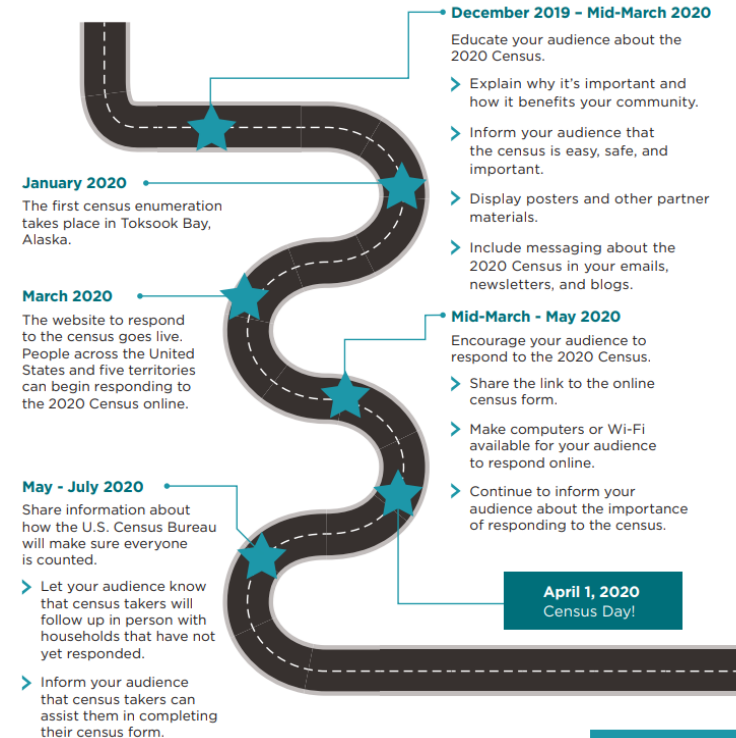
December 2019 – Mid-March 2020

Educate your audience about the 2020 Census.

Explain why it's important and how it benefits your community.

Inform your audience that the census is easy, safe, and important.

Display posters and other partner materials.

Include messaging about the 2020 Census in your emails, newsletters, and blogs.

January 2020

The first census enumeration takes place in Toksook Bay, Alaska.

March 2020

The website to respond to the census goes live. People across the United States and five territories can begin responding to the 2020 Census online.

Mid-March - May 2020

Encourage your audience to respond to the 2020 Census.

Share the link to the online census form.

Make computers or Wi-Fi available for your audience to respond online.

Continue to inform your audience about the importance of responding to the census.

May - July 2020

Share information about how the U.S. Census Bureau will make sure everyone is counted.

Let your audience know that census takers will follow up in person with households that have not yet responded.

Inform your audience that census takers can assist them in completing their census form.

April 1, 2020
Census Day!